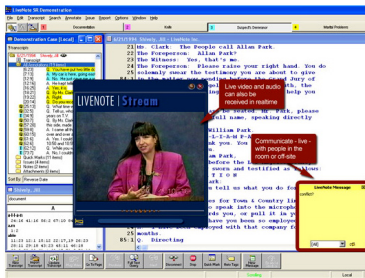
LiveNote SR Demonstration

File Edit Transcript Search Annotate Issue Report Options Window Help

Documentation

Kids

Suspect Dismissal

Media Relations

Demonstration Case [Local]

Transcripts

03/23/1999 Shively, Ali

6/27/1999_Shively_Ali - Shively, Ali

21 Ms. Clark: The People call Allan Park.

22 The Foreperson: Allan Park?

23 The Witness: Yes, that's me.

24 The Foreperson: Please raise your right hand. You do

25 solemnly swear the testimony you are about to give

LIVENOTE | Stream

Live video and audio can also be received in realtime

Communicate - live - with people in the room or off-site

William Park.

your name, speaking directly

LiveNote Message

Sort By: Preview Date

Shively_Ali

Document

25

85:1 Q. Directing

Local